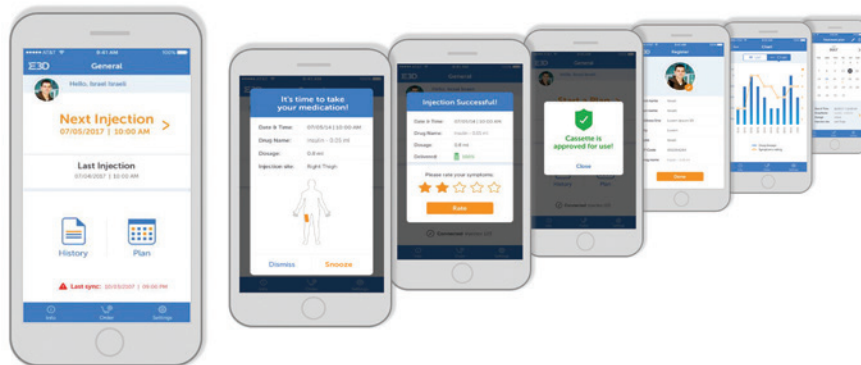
AT&T 8:41 AM 100%
E3D General
Hello, Israel Israeli
Next Injection
07/05/2017 | 10:00 AM
Last Injection
07/04/2017 | 10:00 AM
History
Plan
Last sync: 10/05/2017 | 09:00 PM
Info
Order
Settings

It's time to take your medication!
Date & Time: 07/05/14 | 10:00 AM
Drug Name: Insulin - 0.05 ml
Dosage: 0.8 ml
Injection site: Right Thigh
Dismiss
Snooze

General
Injection Successful!
Date & Time: 07/05/14 | 10:00 AM
Drug Name: Insulin - 0.05 ml
Dosage: 0.8 ml
Delivered: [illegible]
Please rate your symptoms:
Rate
Connected

General
Cassette is approved for use!
Close
History
Plan
Connected

Register
Done

Chart

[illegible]